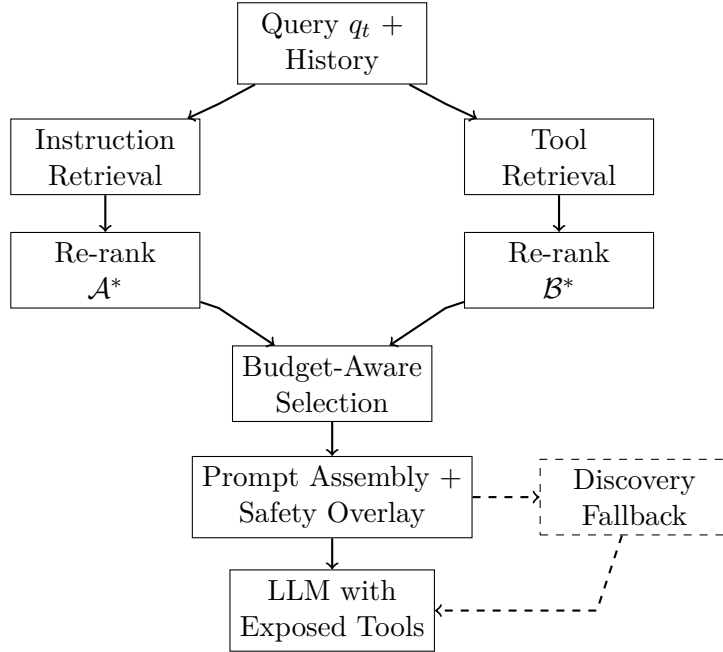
Query $q_t$ + History

Instruction Retrieval

Tool Retrieval

Re-rank $\mathcal{A}^*$

Re-rank $\mathcal{B}^*$

Budget-Aware Selection

Prompt Assembly + Safety Overlay

Discovery Fallback

LLM with Exposed Tools